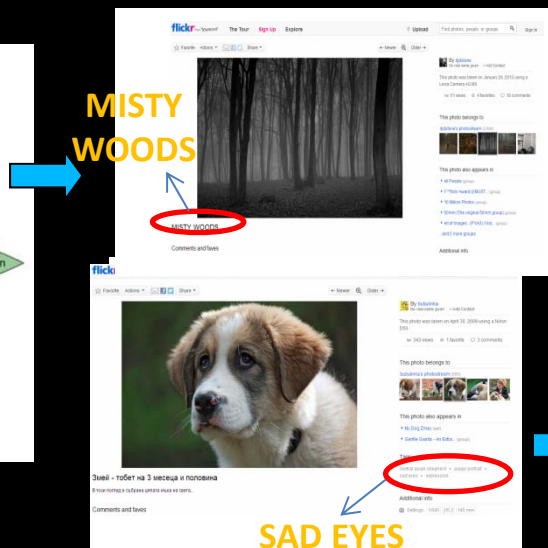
flickr from YAHOO!   The Tour   Sign Up   Explore   Upload   Find photos, people, or groups   Sign In

Favorite   Actions   Share   Newer   Older

By dpbianx

This photo was taken on January 29, 2010 using a Leica Camera AG M8.

51 views   4 favorites   10 comments

This photo belongs to

dpbianx's photostream

This photo also appears in

all People (group)

1***Non-ready (MUST...) (group)

10 Million Photos (group)

50mm (The original 50mm group) (group)

and 2 more groups

MISTY WOODS

MISTY WOODS

Comments and faves

Additional info

flickr

Favorite   Actions   Share   Newer   Older

By bubulinka

This photo was taken on April 30, 2009 using a Nikon D50.

343 views   1 favorite   3 comments

This photo belongs to

bubulinka's photostream

This photo also appears in

My Dog Zimas (group)

Gentle Giants - An Extra... (group)

Tags

Змей - тобет на 3 месеца и половина

В този поглед е събрана цялата мъка на света...

Comments and faves

Additional info

SAD EYES